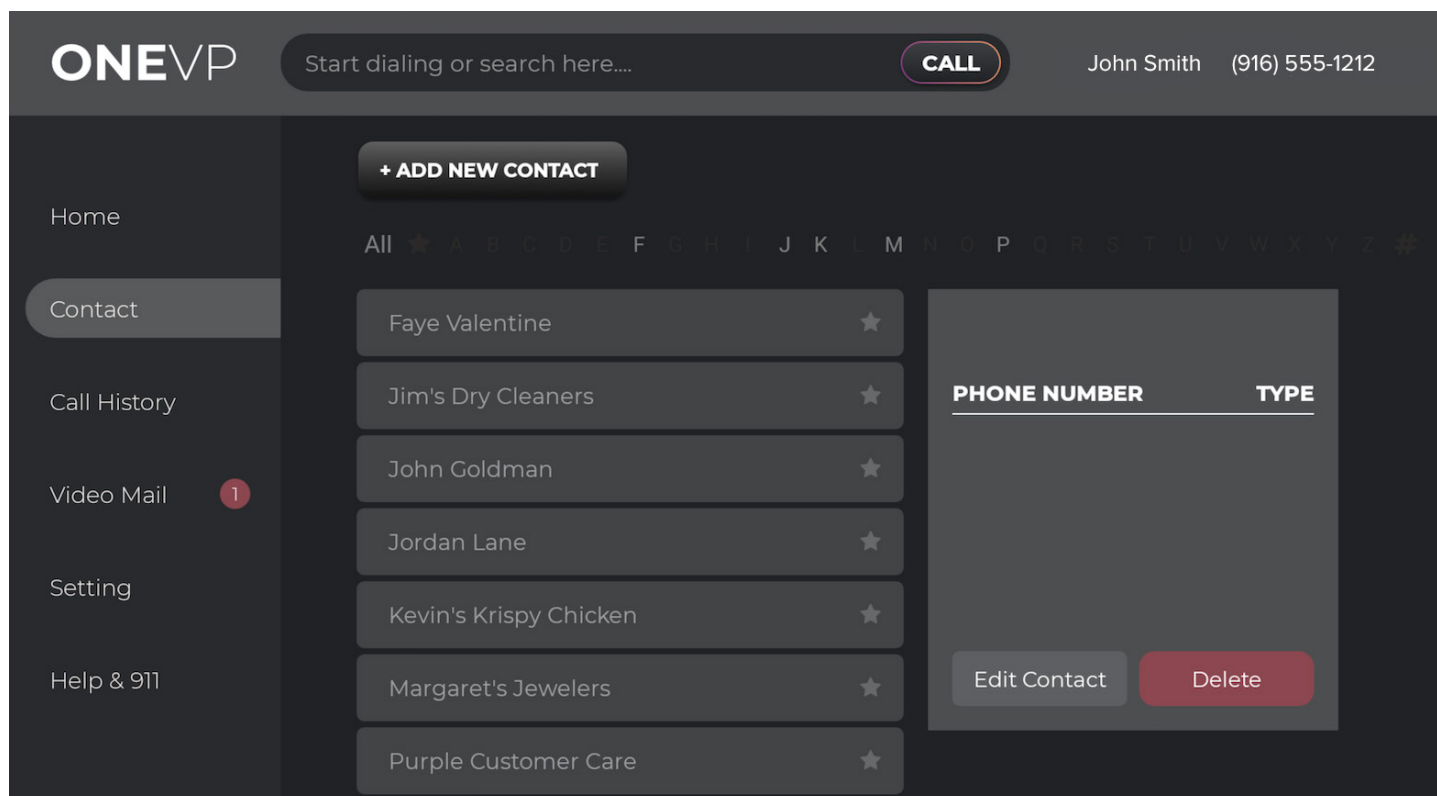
ONEVP

Start dialing or search here....

CALL

John Smith (916) 555-1212

+ ADD NEW CONTACT

Home

Contact

Call History

Video Mail 1

Setting

Help & 911

All A B C D E F G H I J K L M N O P Q R S T U V W X Y Z #

Faye Valentine

Jim's Dry Cleaners

John Goldman

Jordan Lane

Kevin's Krispy Chicken

Margaret's Jewelers

Purple Customer Care

| PHONE NUMBER | TYPE |
|---|---|

Edit Contact

Delete